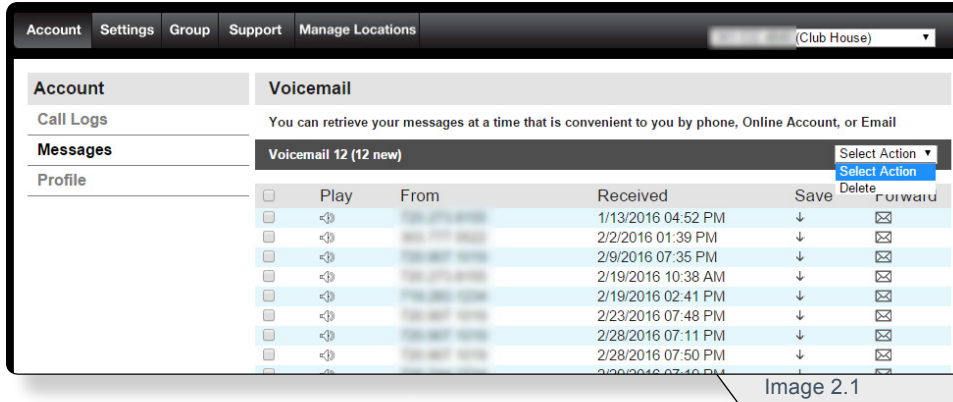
Account Settings Group Support Manage Locations

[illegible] (Club House)

Account
Call Logs
Messages
Profile

Voicemail

You can retrieve your messages at a time that is convenient to you by phone, Online Account, or Email

Voicemail 12 (12 new)

Select Action
Select Action
Delete

| | Play | From | Received | Save | Forward |
|---|---|---|---|---|---|
| | | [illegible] | 1/13/2016 04:52 PM | ↓ | |
| | | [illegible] | 2/2/2016 01:39 PM | ↓ | |
| | | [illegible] | 2/9/2016 07:35 PM | ↓ | |
| | | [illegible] | 2/19/2016 10:38 AM | ↓ | |
| | | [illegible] | 2/19/2016 02:41 PM | ↓ | |
| | | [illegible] | 2/23/2016 07:48 PM | ↓ | |
| | | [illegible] | 2/28/2016 07:11 PM | ↓ | |
| | | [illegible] | 2/28/2016 07:50 PM | ↓ | |
| | | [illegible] | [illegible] | | |

Image 2.1